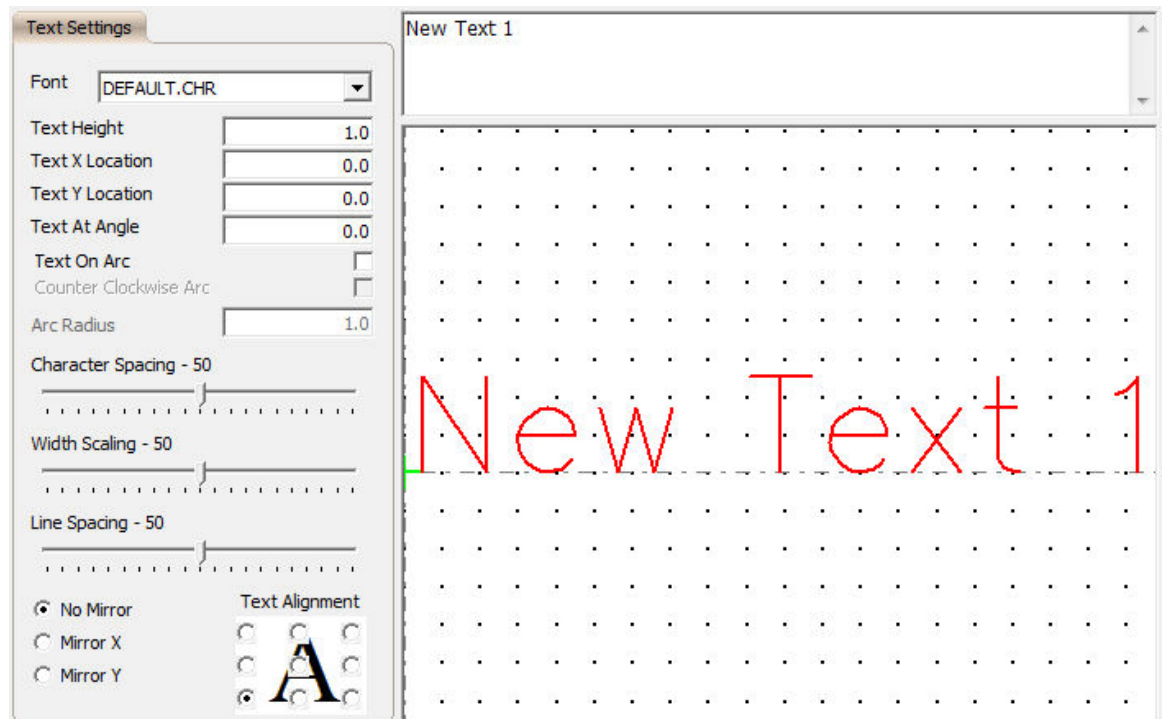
Text Settings

Font DEFAULT.CHR

Text Height 1.0
Text X Location 0.0
Text Y Location 0.0
Text At Angle 0.0
Text On Arc
Counter Clockwise Arc
Arc Radius 1.0

Character Spacing - 50

Width Scaling - 50

Line Spacing - 50

No Mirror
Mirror X
Mirror Y

Text Alignment

A

New Text 1

New Text 1